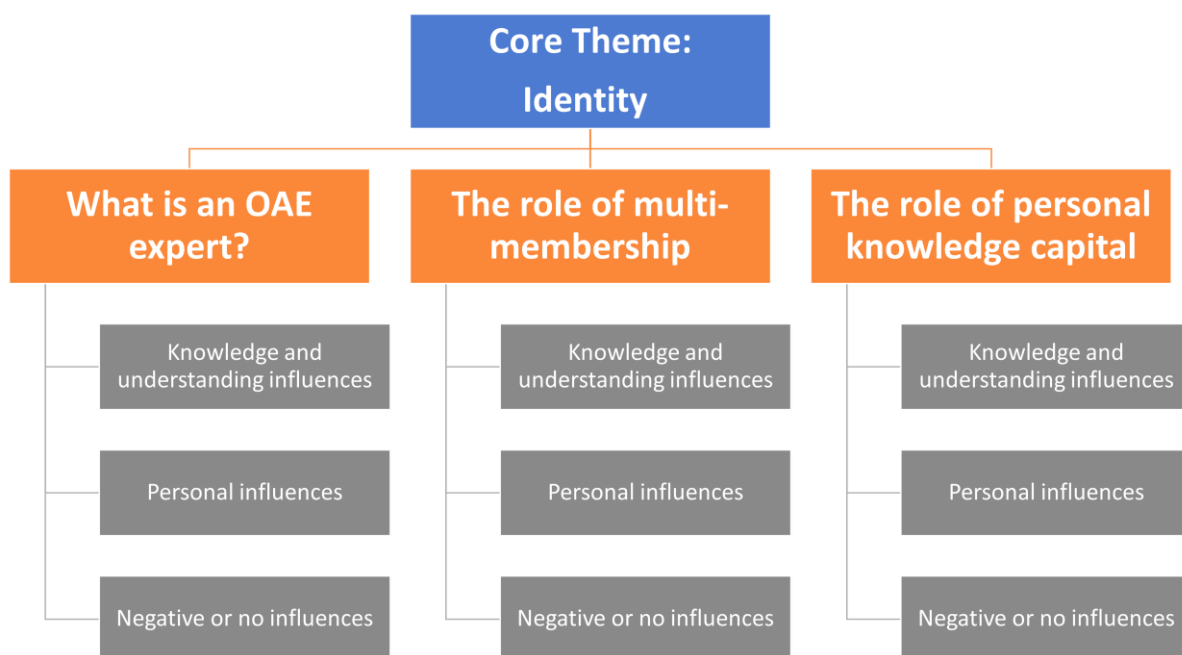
Core Theme: Identity

What is an OAE expert?

Knowledge and understanding influences

Personal influences

Negative or no influences

The role of multi-membership

Knowledge and understanding influences

Personal influences

Negative or no influences

The role of personal knowledge capital

Knowledge and understanding influences

Personal influences

Negative or no influences